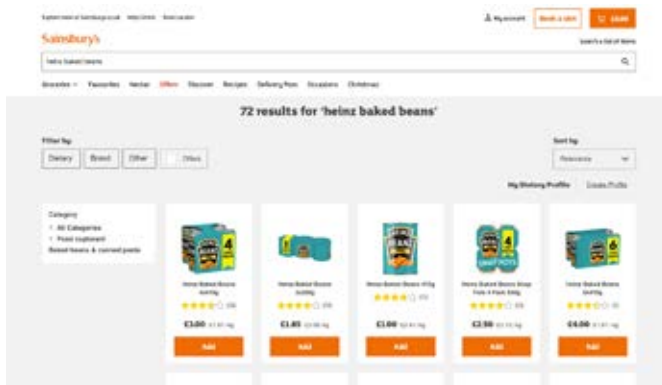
Explore more at Sainsburys.co.uk Help Centre Store Locator

My account Book a slot £0.00

Sainsbury's

Search a list of items

heinz baked beans

Groceries Favourites Nectar Offers Discover Recipes Delivery Pass Occasions Christmas

72 results for 'heinz baked beans'

Filter by:

Dietary Brand Other Offers

Sort by:

Relevance

My Dietary Profile Create Profile

Category
All Categories
Food cupboard
Baked beans & canned pasta

Heinz Baked Beans 4x415g
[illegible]
£3.00 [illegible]
Add

Heinz Baked Beans 4x200g
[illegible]
£1.85 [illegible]
Add

Heinz Baked Beans 415g
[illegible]
£1.00 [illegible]
Add

Heinz Baked Beans Snap Pots 4 Pack 4x200g
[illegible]
£2.50 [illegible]
Add

Heinz Baked Beans 6x415g
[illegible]
£4.00 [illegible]
Add